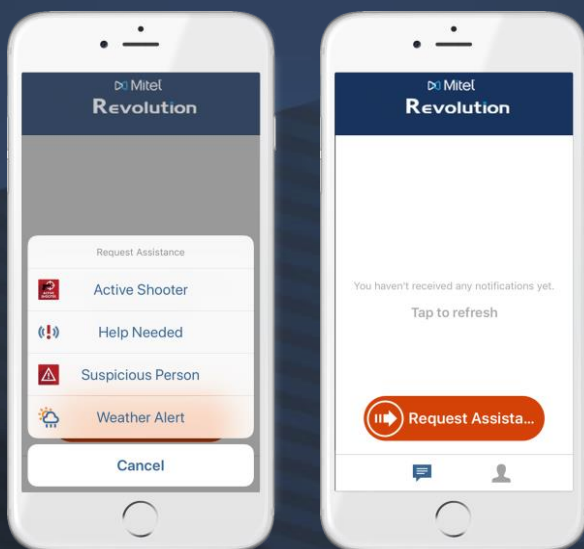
Mitel
Revolution

Request Assistance

Active Shooter

Help Needed

Suspicious Person

Weather Alert

Cancel

Mitel
Revolution

You haven't received any notifications yet.

Tap to refresh

Request Assista...